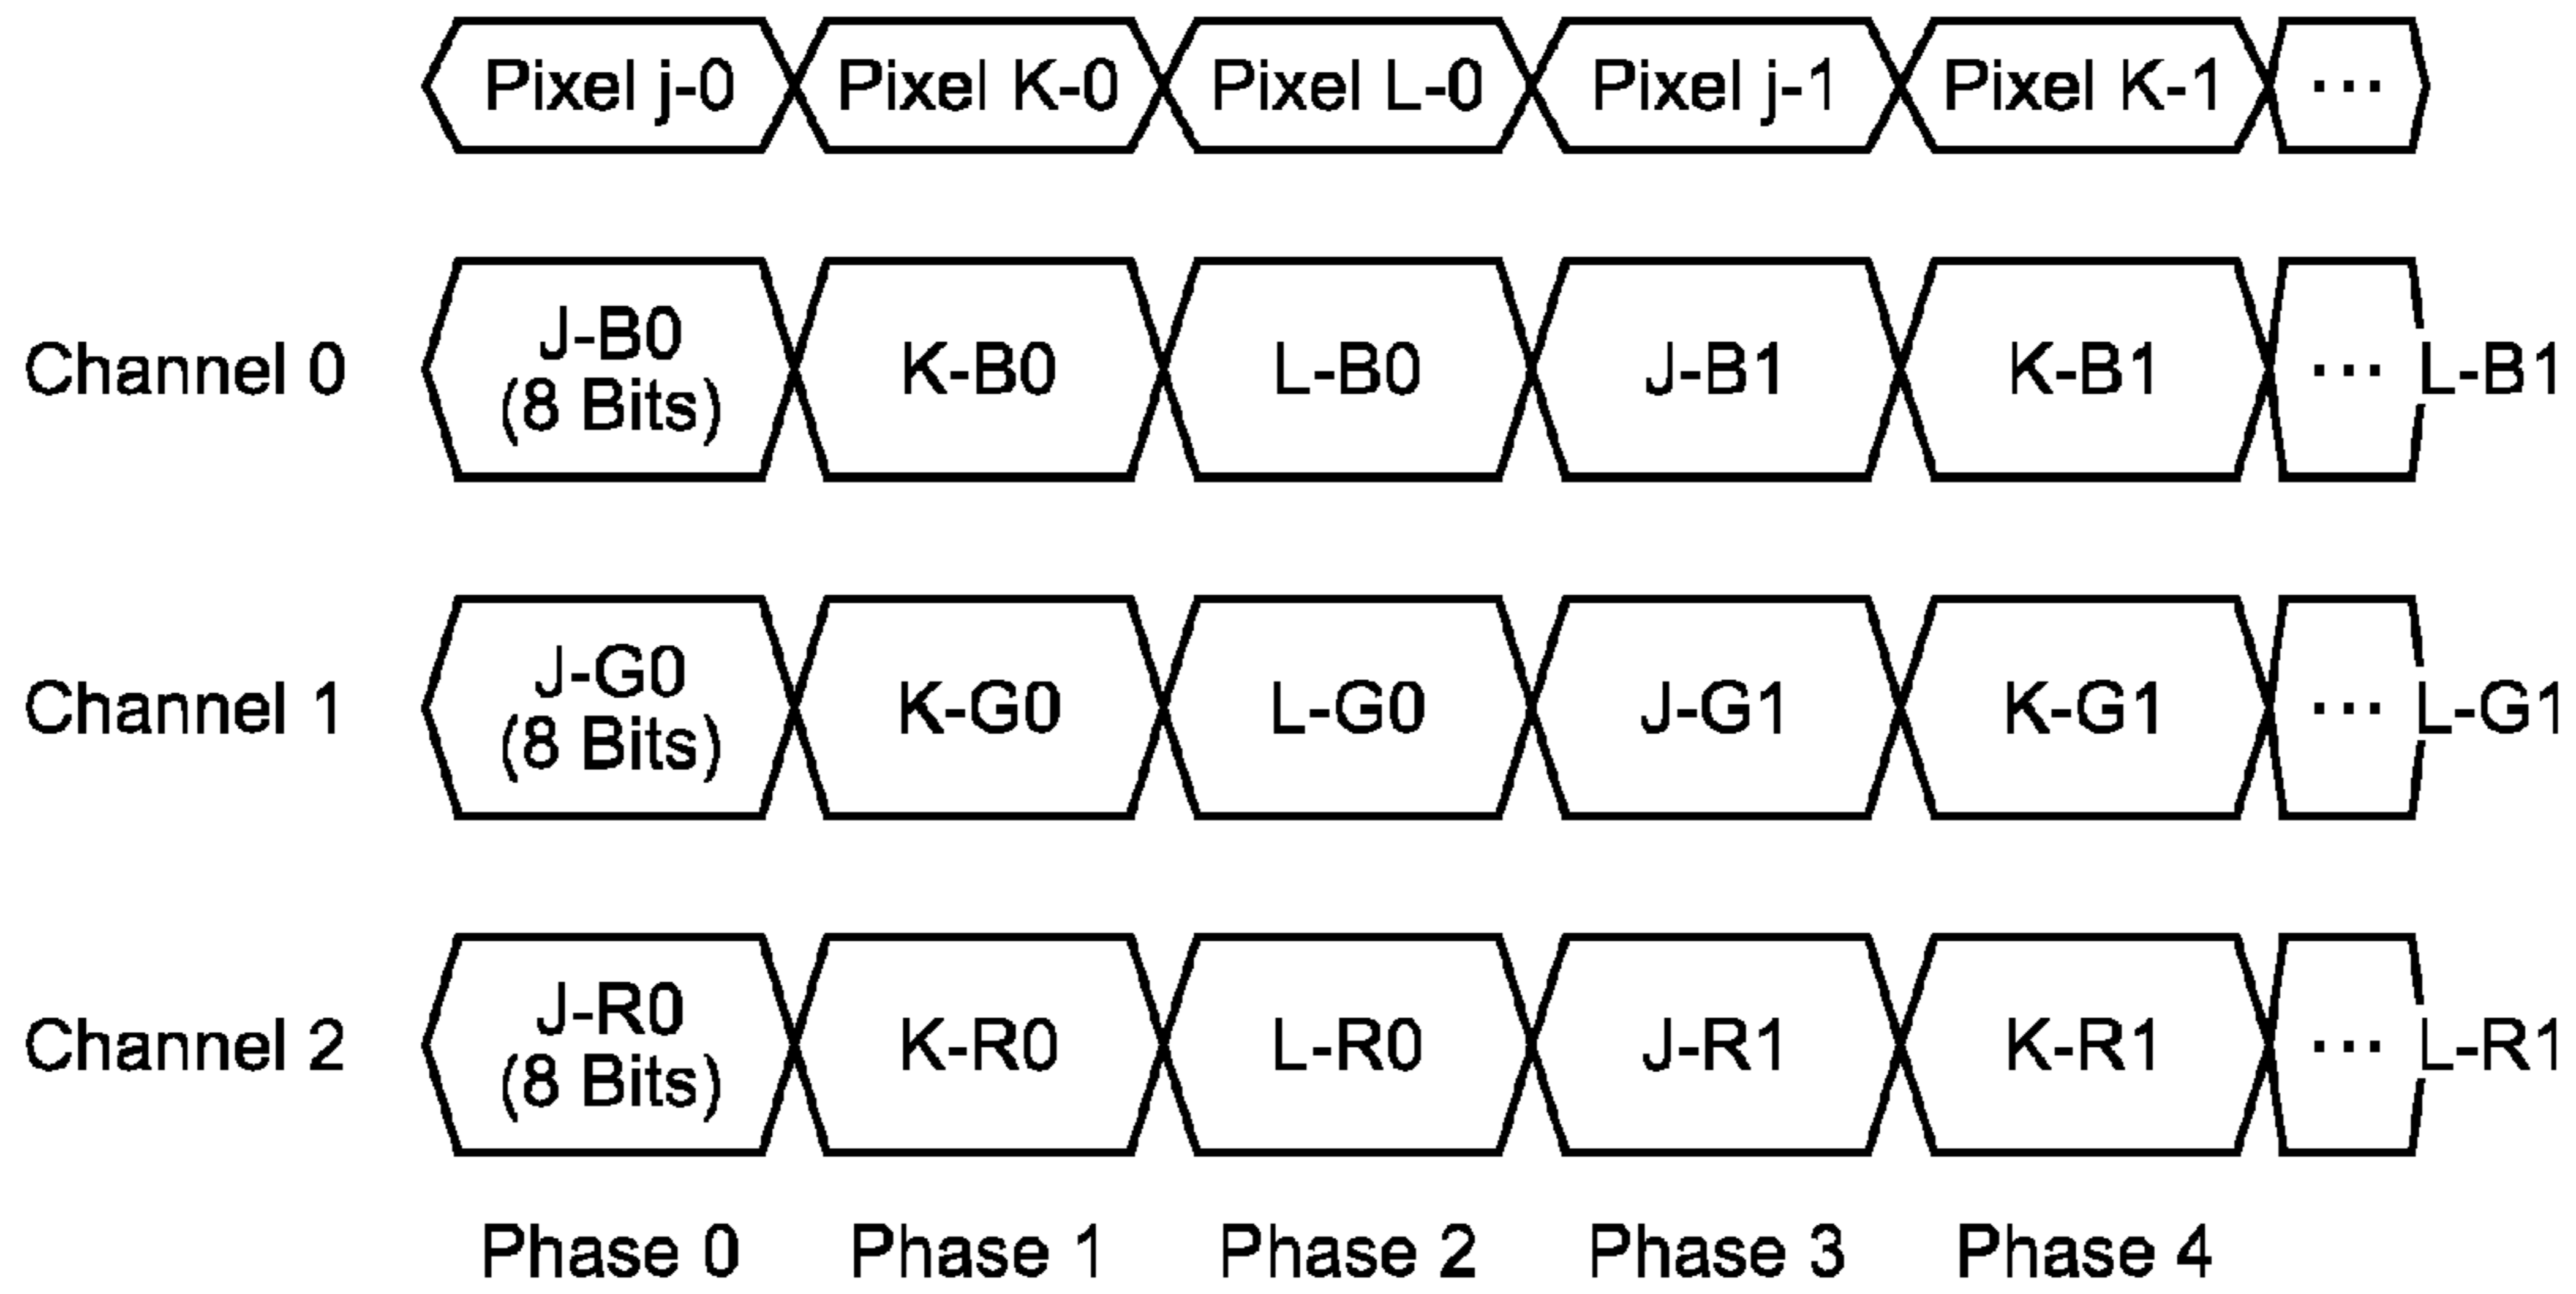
Pixel j-0 Pixel K-0 Pixel L-0 Pixel j-1 Pixel K-1 ...

Channel 0 J-B0 (8 Bits) K-B0 L-B0 J-B1 K-B1 ... L-B1

Channel 1 J-G0 (8 Bits) K-G0 L-G0 J-G1 K-G1 ... L-G1

Channel 2 J-R0 (8 Bits) K-R0 L-R0 J-R1 K-R1 ... L-R1

Phase 0 Phase 1 Phase 2 Phase 3 Phase 4